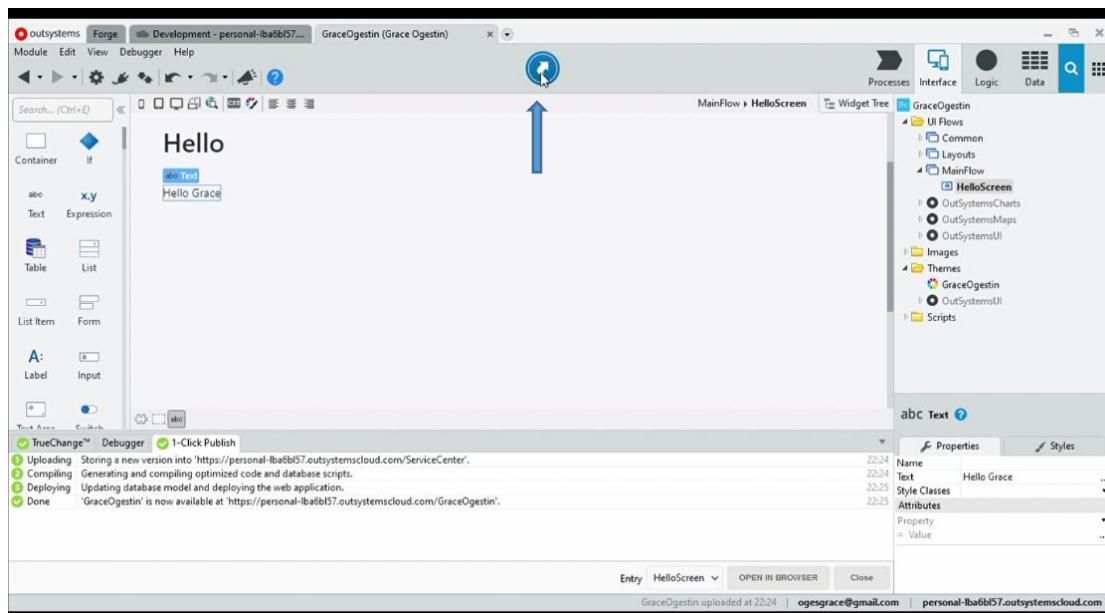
outsystems Forge Development - personal-lba6bl57... GraceOgestin (Grace Ogestin) ×

Module Edit View Debugger Help

Processes Interface Logic Data

Search... (Ctrl+E)

Container If

Text Expression

Table List

List Item Form

Label Input

Text Area Switch

MainFlow ▸ HelloScreen Widget Tree

Hello

Text

Hello Grace

GraceOgestin
UI Flows
Common
Layouts
MainFlow
HelloScreen
OutSystemsCharts
OutSystemsMaps
OutSystemsUI
Images
Themes
GraceOgestin
OutSystemsUI
Scripts

abc Text

Properties Styles

Name
Text Hello Grace
Style Classes
Attributes
Property
= Value

TrueChange™ Debugger 1-Click Publish

| | | | |
|---|---|---|---|
| Uploading | Storing a new version into 'https://personal-lba6bl57.outsystemscloud.com/ServiceCenter'. | 22:24 |
| Compiling | Generating and compiling optimized code and database scripts. | 22:24 |
| Deploying | Updating database model and deploying the web application. | 22:25 |
| Done | 'GraceOgestin' is now available at 'https://personal-lba6bl57.outsystemscloud.com/GraceOgestin'. | 22:25 |

Entry HelloScreen OPEN IN BROWSER Close

GraceOgestin uploaded at 22:24 | ogesgrace@gmail.com | personal-lba6bl57.outsystemscloud.com